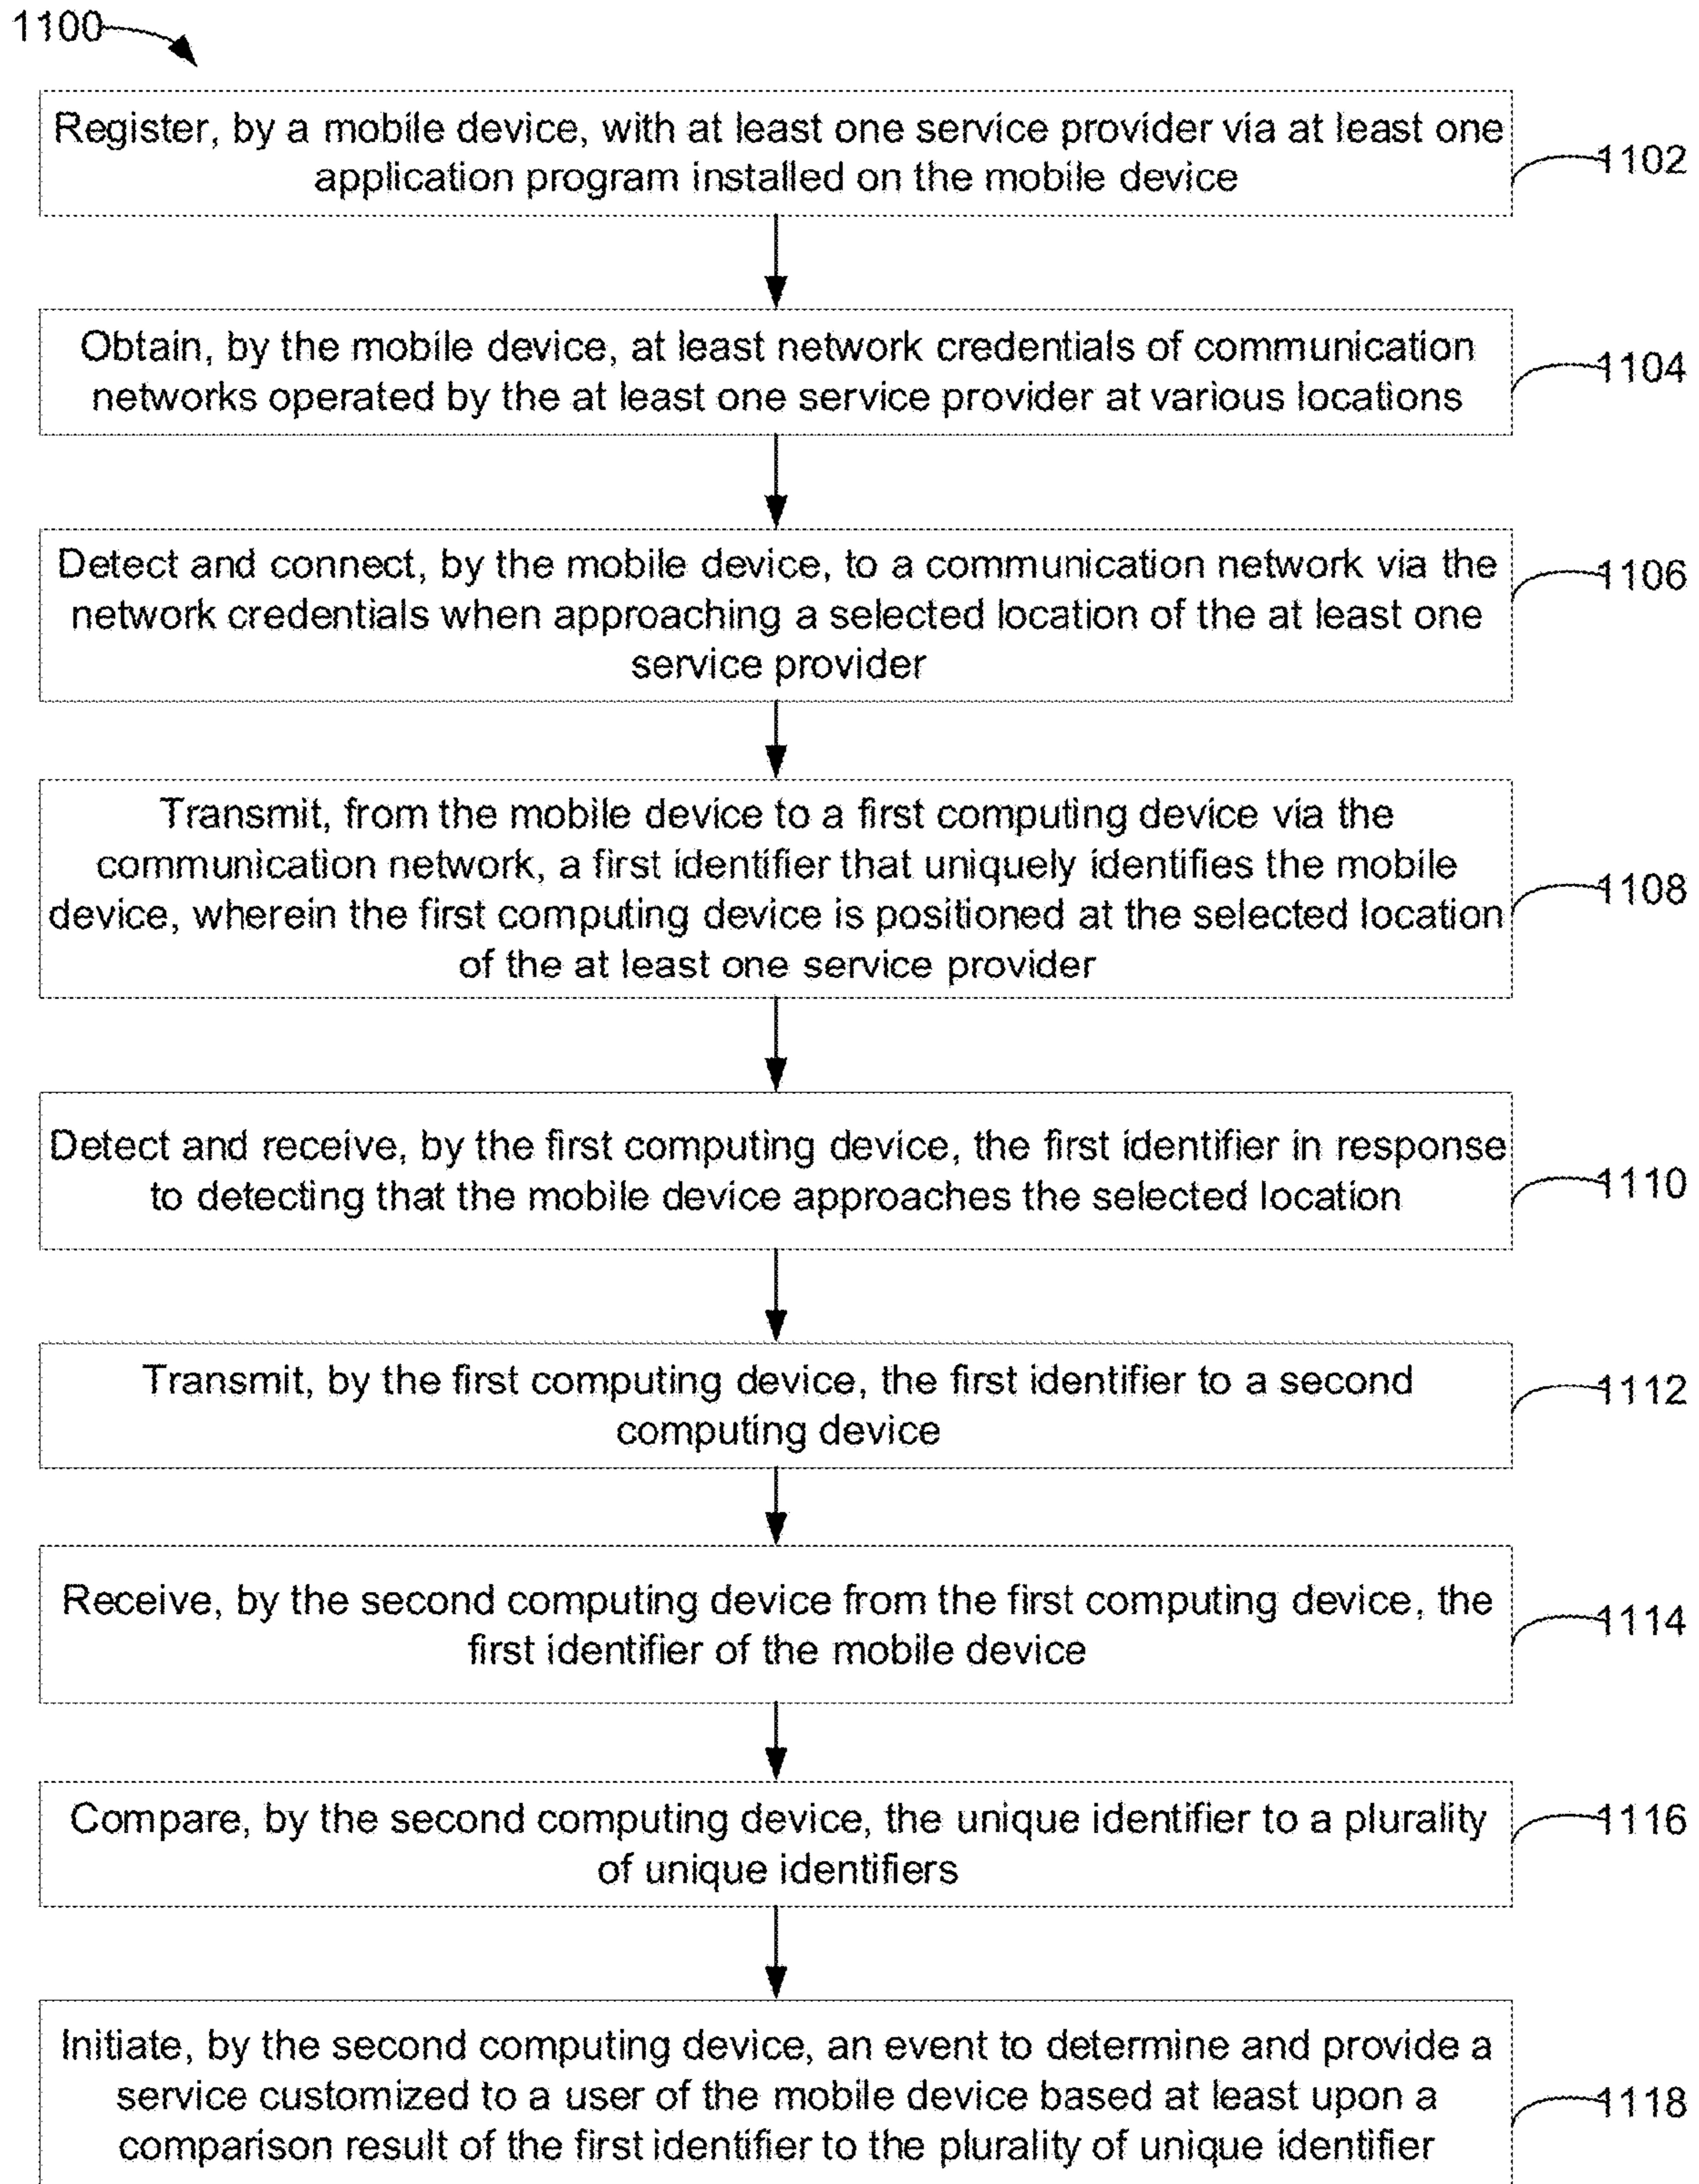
1100

Register, by a mobile device, with at least one service provider via at least one application program installed on the mobile device

1102

Obtain, by the mobile device, at least network credentials of communication networks operated by the at least one service provider at various locations

1104

Detect and connect, by the mobile device, to a communication network via the network credentials when approaching a selected location of the at least one service provider

1106

Transmit, from the mobile device to a first computing device via the communication network, a first identifier that uniquely identifies the mobile device, wherein the first computing device is positioned at the selected location of the at least one service provider

1108

Detect and receive, by the first computing device, the first identifier in response to detecting that the mobile device approaches the selected location

1110

Transmit, by the first computing device, the first identifier to a second computing device

1112

Receive, by the second computing device from the first computing device, the first identifier of the mobile device

1114

Compare, by the second computing device, the unique identifier to a plurality of unique identifiers

1116

Initiate, by the second computing device, an event to determine and provide a service customized to a user of the mobile device based at least upon a comparison result of the first identifier to the plurality of unique identifier

1118